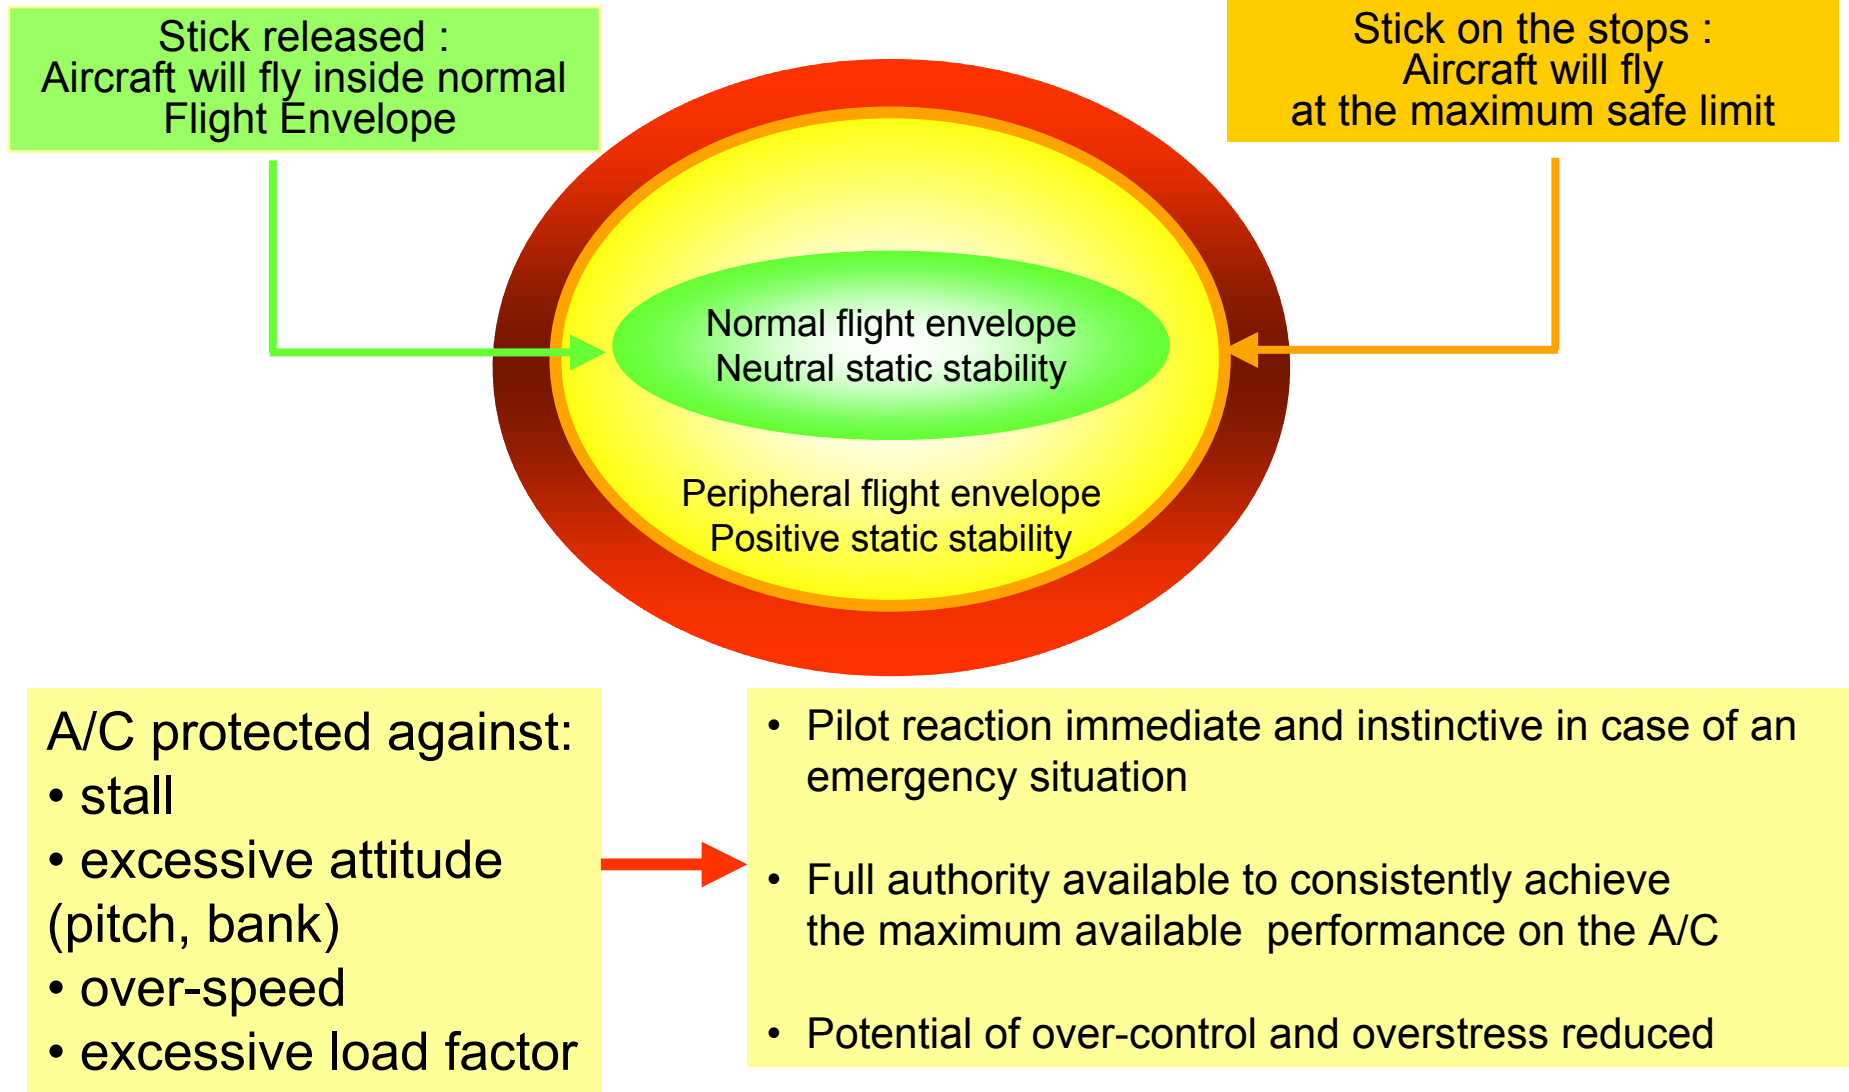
Stick released :
Aircraft will fly inside normal
Flight Envelope

Stick on the stops :
Aircraft will fly
at the maximum safe limit

Normal flight envelope
Neutral static stability

Peripheral flight envelope
Positive static stability

A/C protected against:
• stall
• excessive attitude (pitch, bank)
• over-speed
• excessive load factor

• Pilot reaction immediate and instinctive in case of an emergency situation

• Full authority available to consistently achieve the maximum available performance on the A/C

• Potential of over-control and overstress reduced